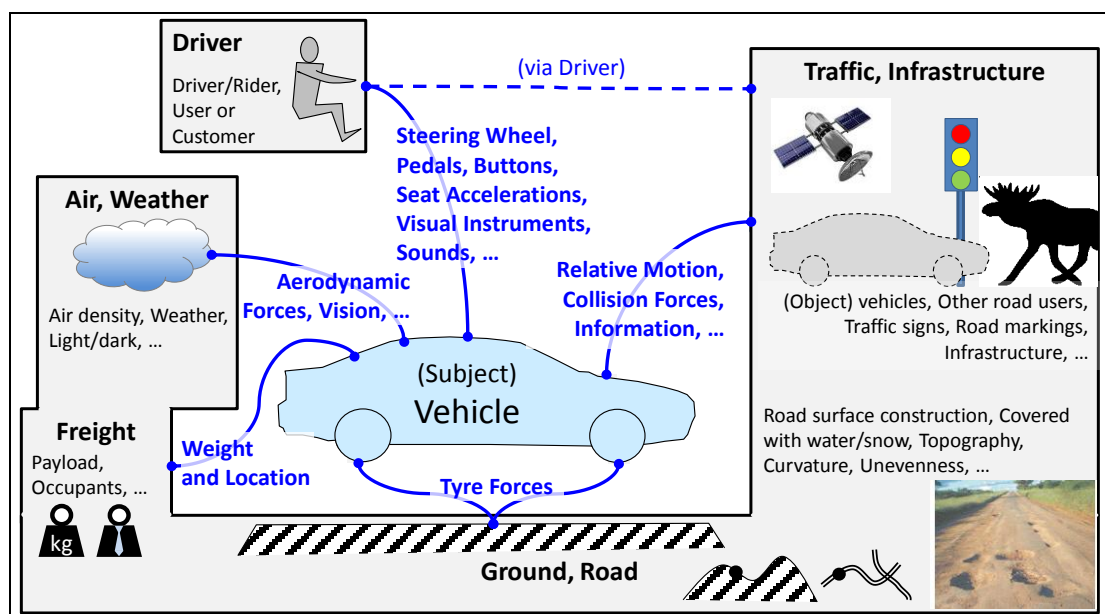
Driver

Driver/Rider, User or Customer

(via Driver)

Traffic, Infrastructure

Steering Wheel, Pedals, Buttons, Seat Accelerations, Visual Instruments, Sounds, …

Air, Weather

Air density, Weather, Light/dark, …

Aerodynamic Forces, Vision, …

Relative Motion, Collision Forces, Information, …

(Object) vehicles, Other road users, Traffic signs, Road markings, Infrastructure, …

(Subject) Vehicle

Freight

Payload, Occupants, …

kg

Weight and Location

Tyre Forces

Road surface construction, Covered with water/snow, Topography, Curvature, Unevenness, …

Ground, Road